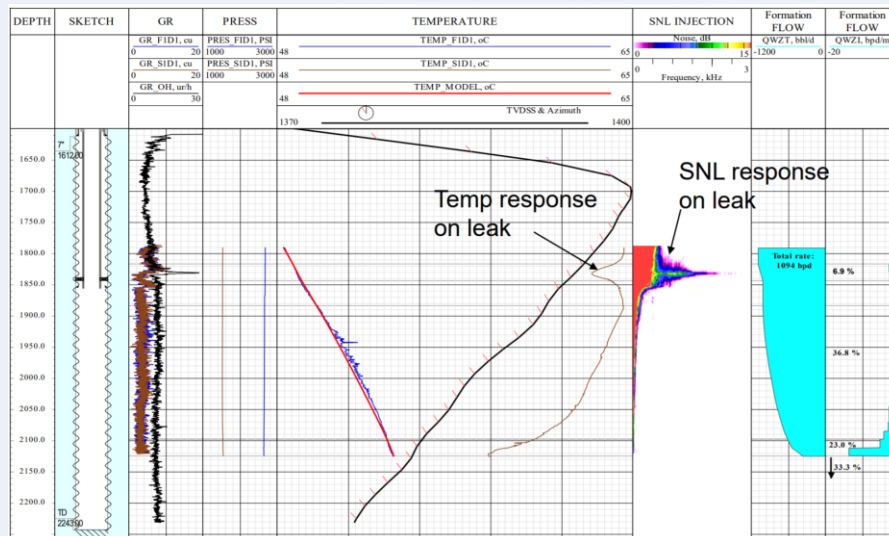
| DEPTH | SKETCH | GR | PRESS | TEMPERATURE | SNL INJECTION | Formation FLOW | Formation FLOW |
|---|---|---|---|---|---|---|---|
| | | GR_FID1, cu 0 20 | PRES_FID1, PSI 1000 3000 | 48 TEMP_FID1, oC 65 | Noise, dB 0 15 | QWZT, bbl/d -1200 0 | QWZI, bpd/m -20 |
| | | GR_SID1, cu 0 20 | PRES_SID1, PSI 1000 3000 | 48 TEMP_SID1, oC 65 | 0 3 Frequency, kHz | | |
| | | GR_OH, ur/h 0 30 | | 48 TEMP_MODEL, oC 65 | | | |
| | | | | 1370 TVDSS & Azimuth 1400 | | | |

1650.0
1700.0
1750.0
1800.0
1850.0
1900.0
1950.0
2000.0
2050.0
2100.0
2150.0
2200.0

7"
1612.00

TD
2243.00

Temp response on leak

SNL response on leak

Total rate: 1094 bpd

6.9 %

36.8 %

23.0 %

33.3 %